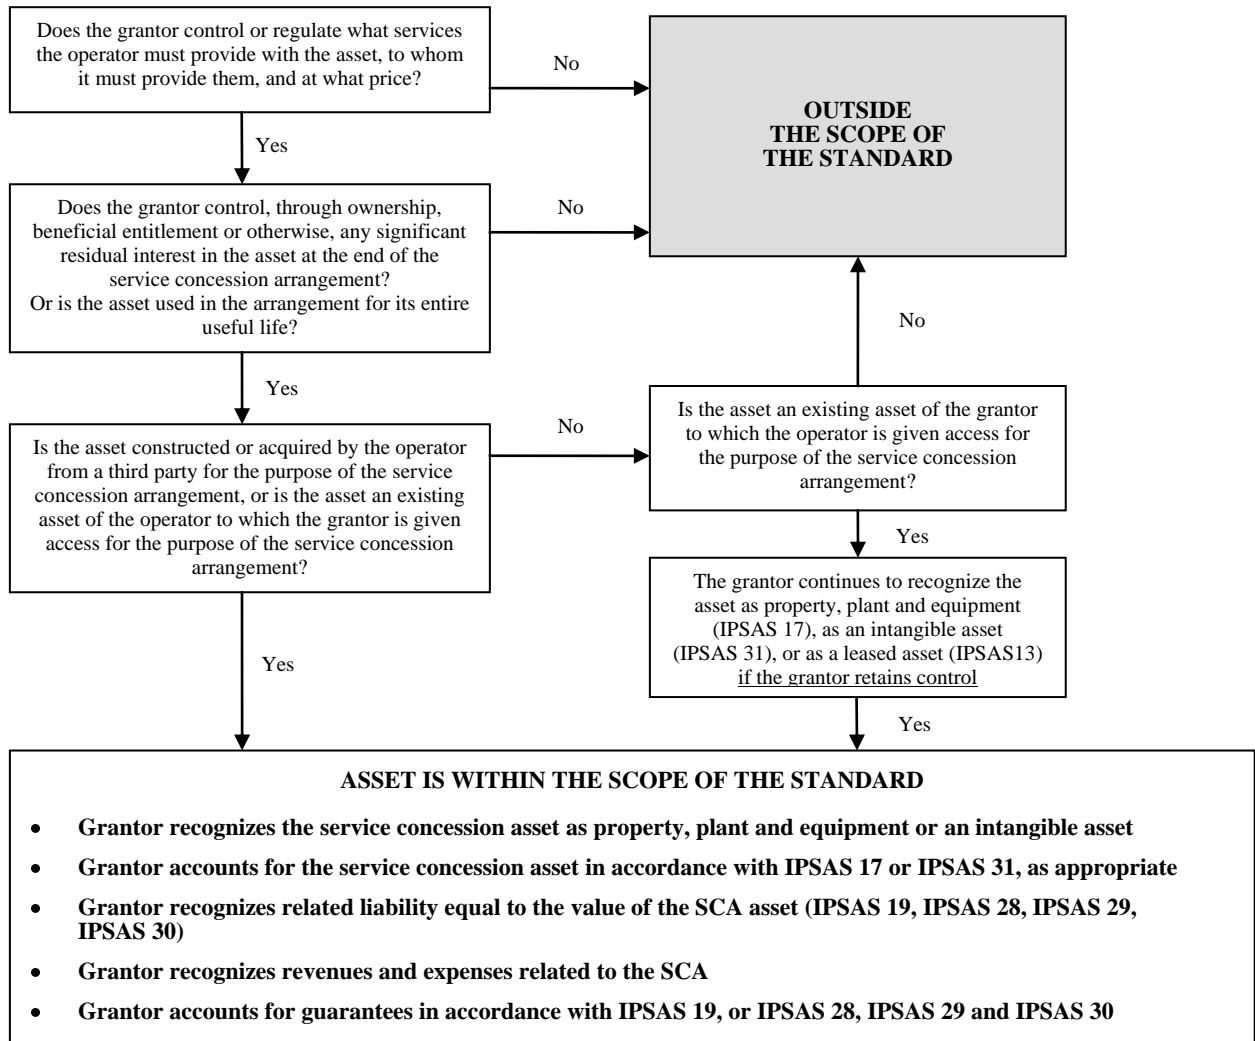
Does the grantor control or regulate what services the operator must provide with the asset, to whom it must provide them, and at what price?

No

OUTSIDE THE SCOPE OF THE STANDARD

Yes

Does the grantor control, through ownership, beneficial entitlement or otherwise, any significant residual interest in the asset at the end of the service concession arrangement? Or is the asset used in the arrangement for its entire useful life?

No

No

Yes

Is the asset constructed or acquired by the operator from a third party for the purpose of the service concession arrangement, or is the asset an existing asset of the operator to which the grantor is given access for the purpose of the service concession arrangement?

No

Is the asset an existing asset of the grantor to which the operator is given access for the purpose of the service concession arrangement?

Yes

The grantor continues to recognize the asset as property, plant and equipment (IPSAS 17), as an intangible asset (IPSAS 31), or as a leased asset (IPSAS13) if the grantor retains control

Yes

Yes

ASSET IS WITHIN THE SCOPE OF THE STANDARD

- Grantor recognizes the service concession asset as property, plant and equipment or an intangible asset
- Grantor accounts for the service concession asset in accordance with IPSAS 17 or IPSAS 31, as appropriate
- Grantor recognizes related liability equal to the value of the SCA asset (IPSAS 19, IPSAS 28, IPSAS 29, IPSAS 30)
- Grantor recognizes revenues and expenses related to the SCA
- Grantor accounts for guarantees in accordance with IPSAS 19, or IPSAS 28, IPSAS 29 and IPSAS 30